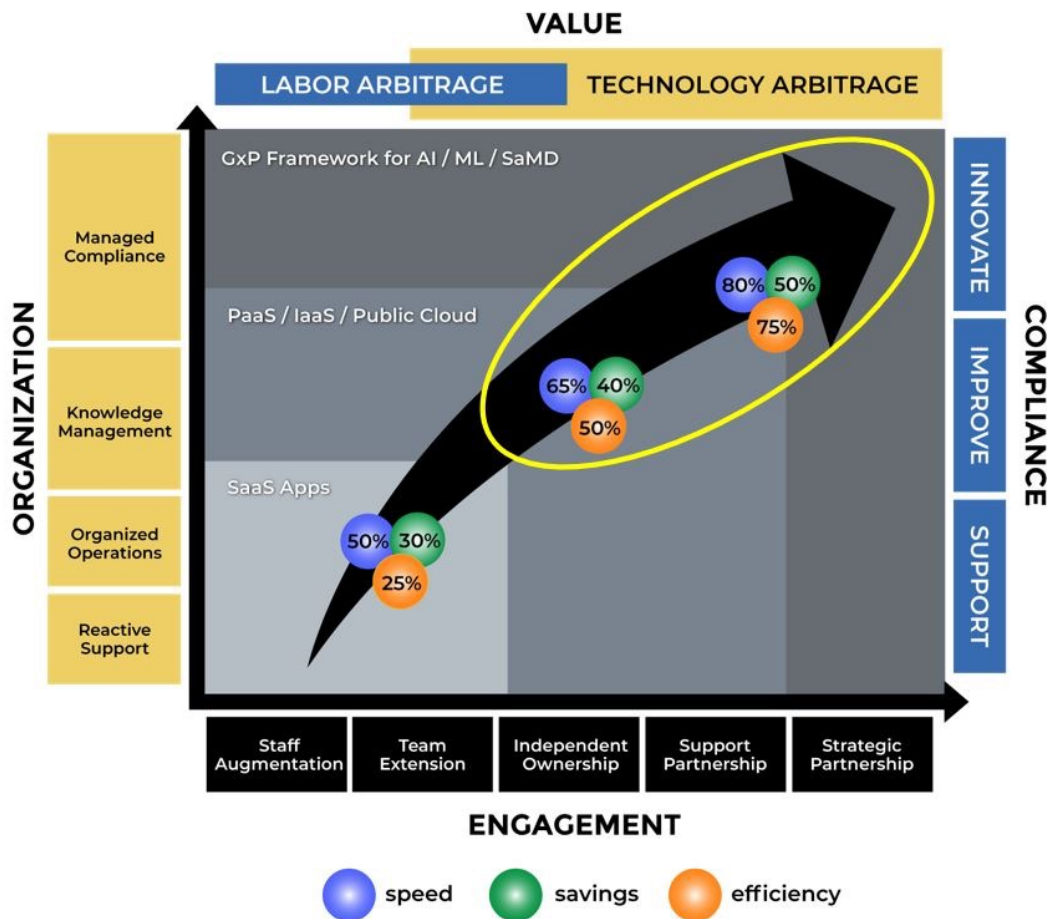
VALUE

LABOR ARBITRAGE

TECHNOLOGY ARBITRAGE

ORGANIZATION

Managed Compliance

Knowledge Management

Organized Operations

Reactive Support

GxP Framework for AI / ML / SaMD

PaaS / IaaS / Public Cloud

SaaS Apps

80% 50% 75%

65% 40% 50%

50% 30% 25%

INNOVATE

IMPROVE

SUPPORT

COMPLIANCE

Staff Augmentation

Team Extension

Independent Ownership

Support Partnership

Strategic Partnership

ENGAGEMENT

speed

savings

efficiency